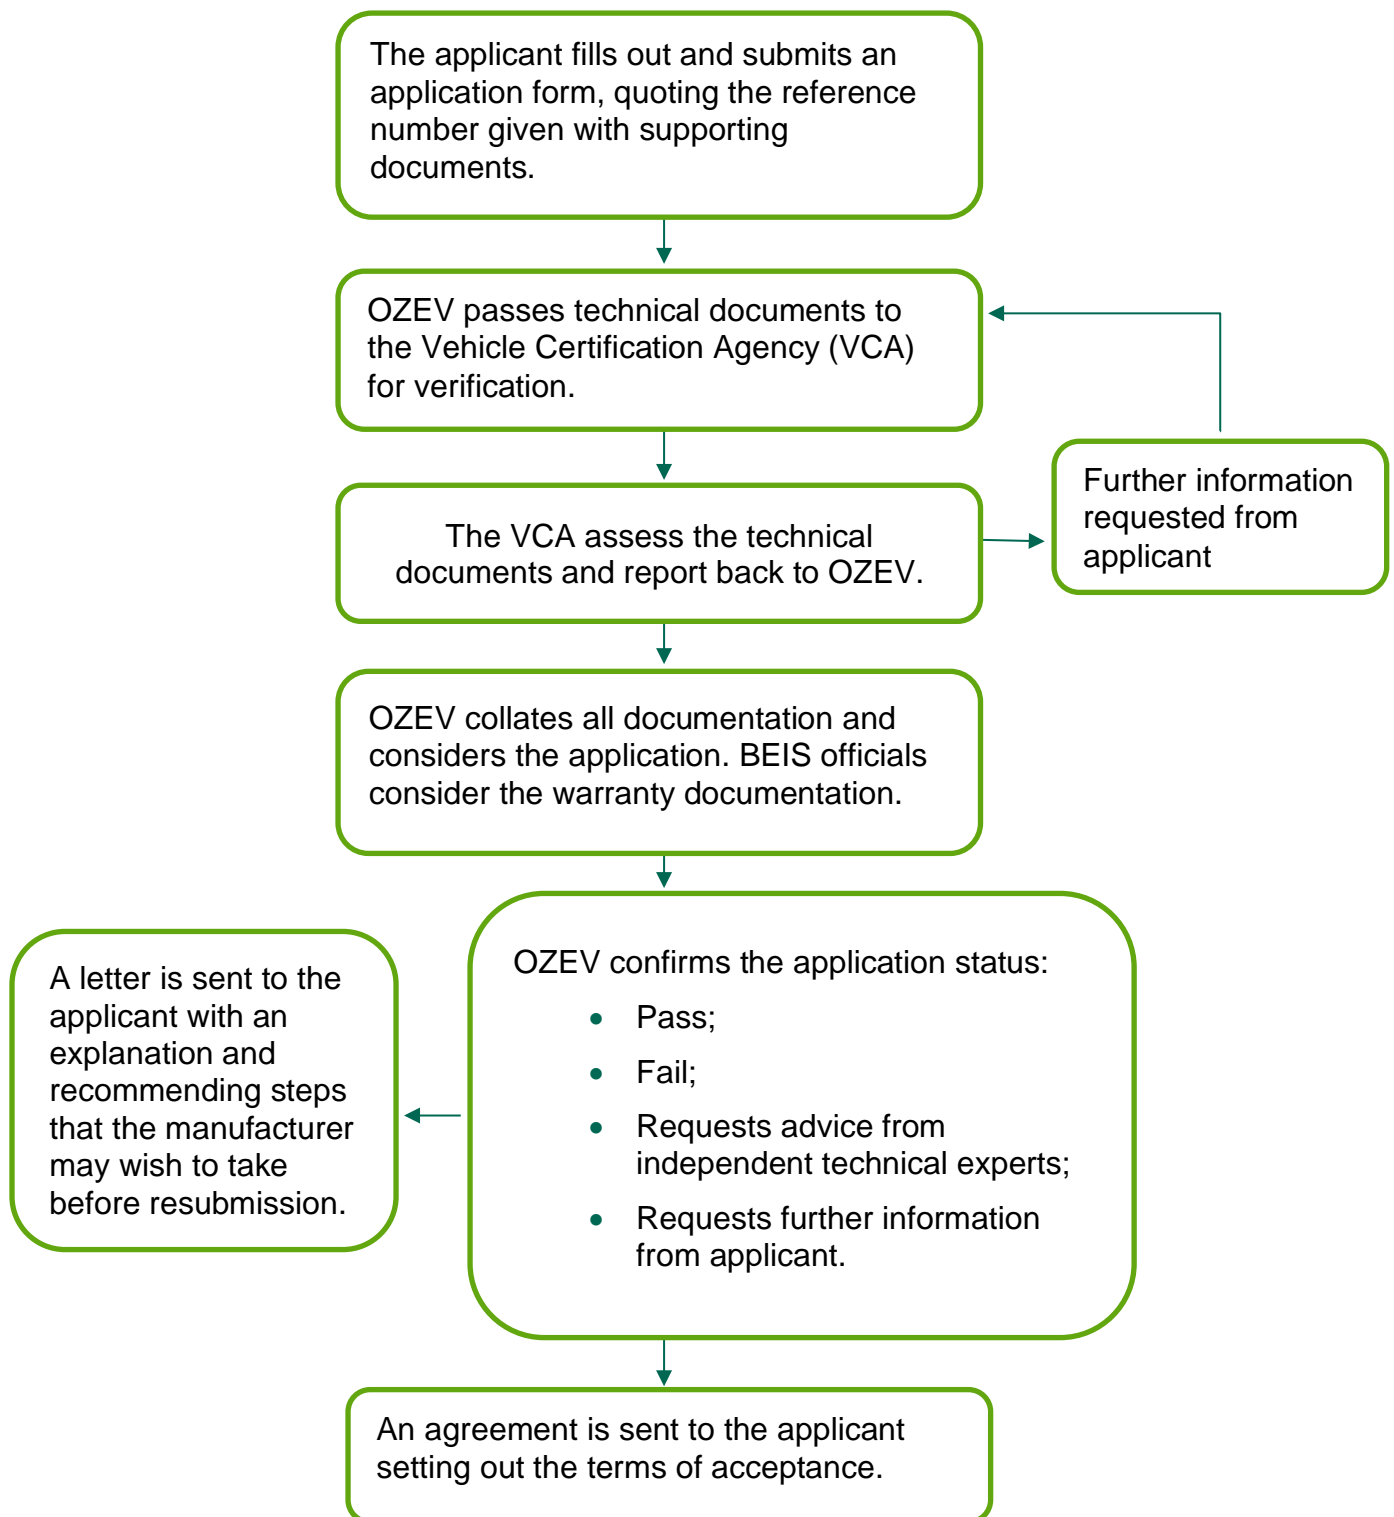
The applicant fills out and submits an application form, quoting the reference number given with supporting documents.

OZEV passes technical documents to the Vehicle Certification Agency (VCA) for verification.

The VCA assess the technical documents and report back to OZEV.

Further information requested from applicant

OZEV collates all documentation and considers the application. BEIS officials consider the warranty documentation.

A letter is sent to the applicant with an explanation and recommending steps that the manufacturer may wish to take before resubmission.

OZEV confirms the application status:

- Pass;
- Fail;
- Requests advice from independent technical experts;
- Requests further information from applicant.

An agreement is sent to the applicant setting out the terms of acceptance.